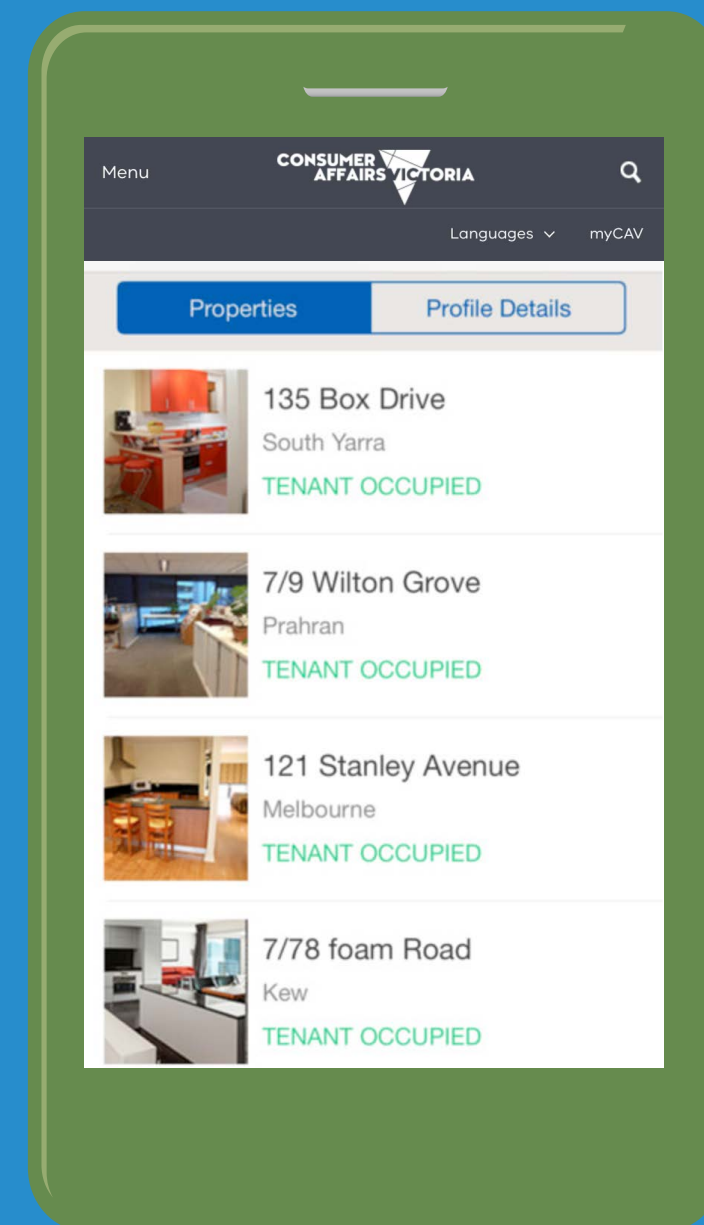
Menu

CONSUMER AFFAIRS VICTORIA

Languages ∨ myCAV

Properties | Profile Details

135 Box Drive
South Yarra
TENANT OCCUPIED

7/9 Wilton Grove
Prahran
TENANT OCCUPIED

121 Stanley Avenue
Melbourne
TENANT OCCUPIED

7/78 foam Road
Kew
TENANT OCCUPIED